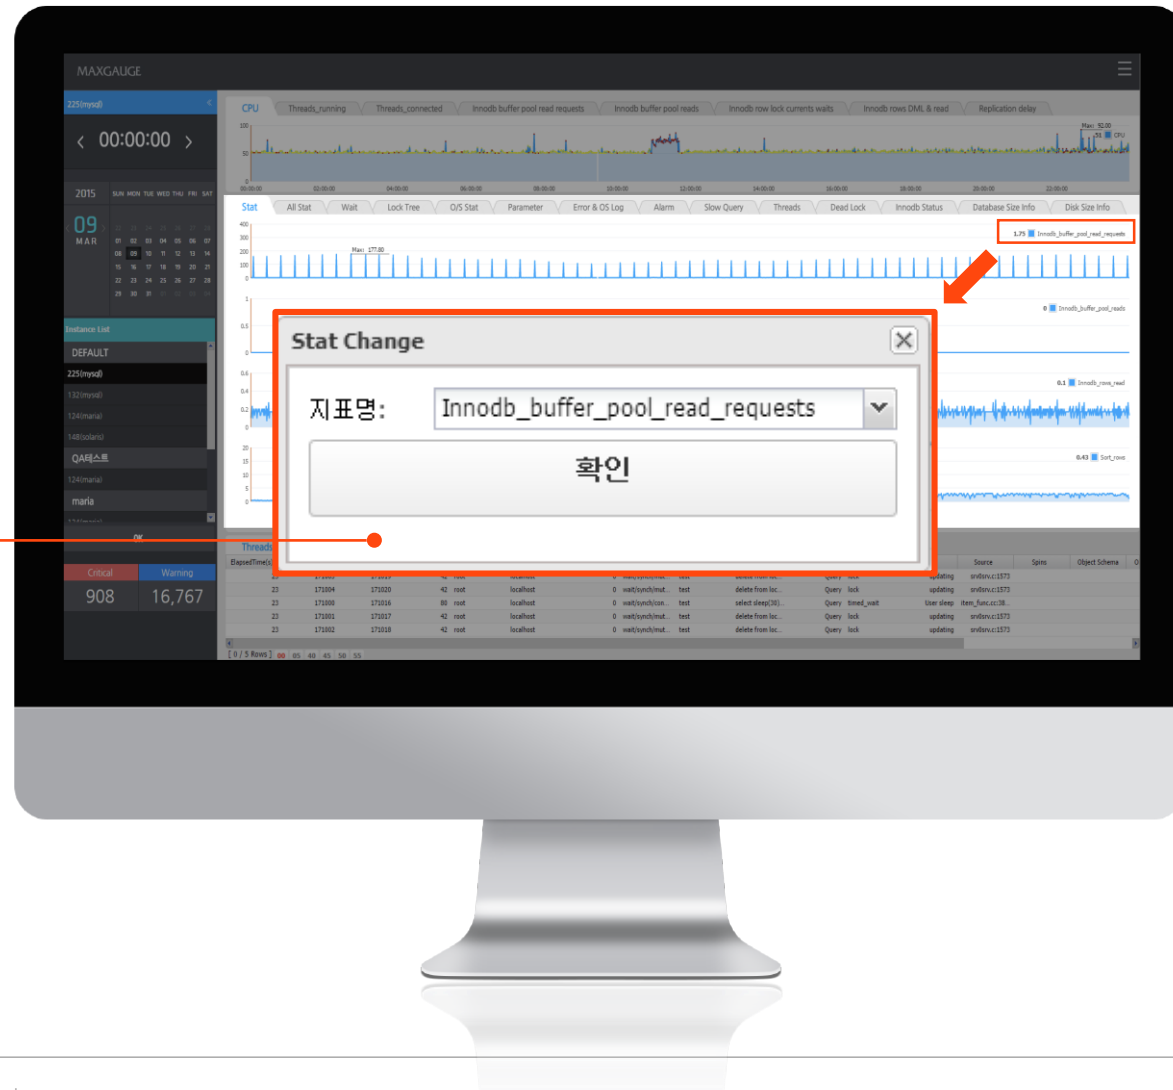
MAXGAUGE

225(mysql)

00:00:00

2015 SUN MON TUE WED THU FRI SAT

09 MAR

Instance List

DEFAULT

225(mysql)

132(mysql)

124(maria)

148(solaris)

QA테스트

124(maria)

maria

OK

Critical Warning

908 16,767

CPU Threads_running Threads_connected Innodb buffer pool read requests Innodb buffer pool reads Innodb row lock currents waits Innodb rows DML & read Replication delay

Stat All Stat Wait Lock Tree O/S Stat Parameter Error & OS Log Alarm Slow Query Threads Dead Lock Innodb Status Database Size Info Disk Size Info

1.75 Innodb_buffer_pool_read_requests

0 Innodb_buffer_pool_reads

0.1 Innodb_rows_read

0.43 Sort_rows

Stat Change

지표명: Innodb_buffer_pool_read_requests

확인

Threads

ElapsedTime(s) Source Spins Object Schema

[ 0 / 5 Rows ]